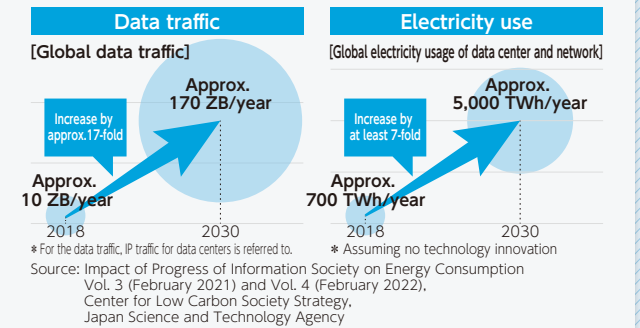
Data traffic

[Global data traffic]

Increase by approx.17-fold

Approx. 170 ZB/year

Approx. 10 ZB/year

2018

2030

* For the data traffic, IP traffic for data centers is referred to.

Electricity use

[Global electricity usage of data center and network]

Increase by at least 7-fold

Approx. 5,000 TWh/year

Approx. 700 TWh/year

2018

2030

* Assuming no technology innovation

Source: Impact of Progress of Information Society on Energy Consumption Vol. 3 (February 2021) and Vol. 4 (February 2022), Center for Low Carbon Society Strategy, Japan Science and Technology Agency